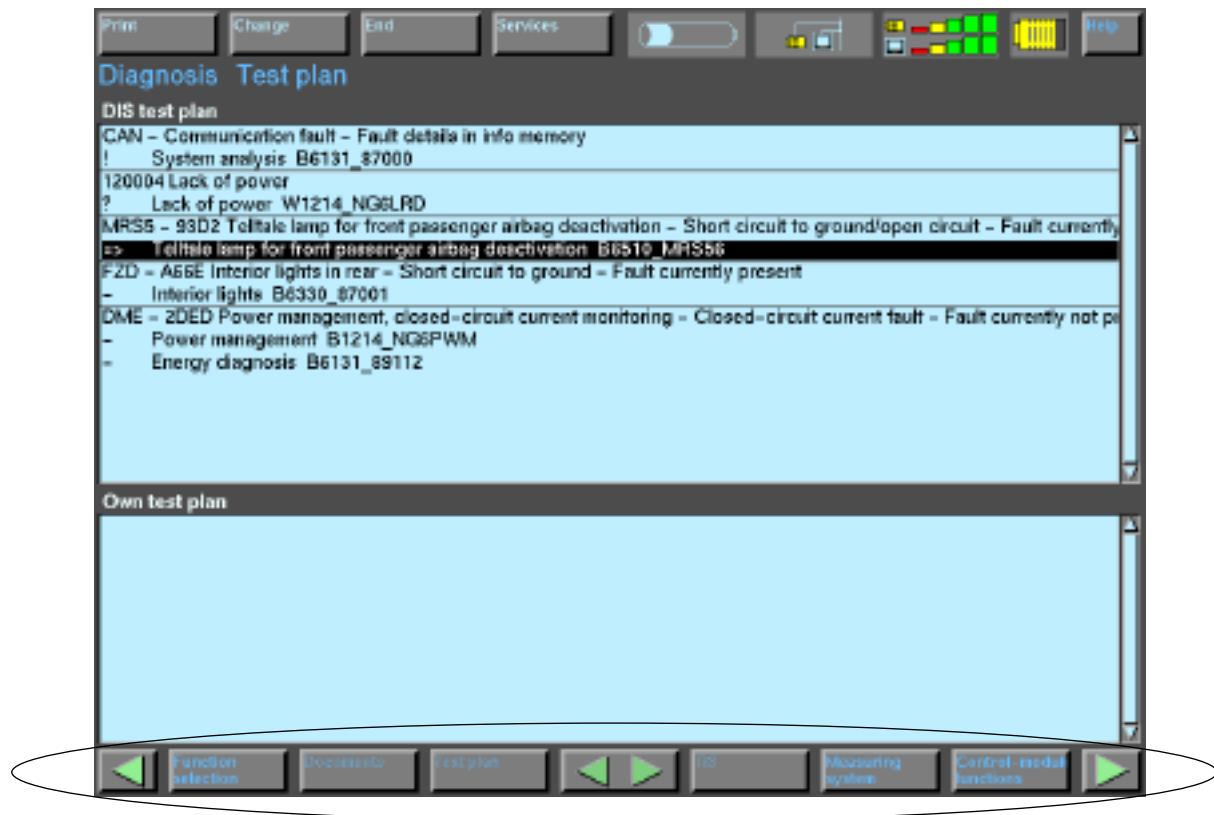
Print | Change | End | Services | Help

Diagnosis Test plan

DIS test plan

CAN – Communication fault – Fault details in info memory
! System analysis B6131_87000

120004 Lack of power
? Lack of power W1214_NG6LRD

MRS5 – 93D2 Telltale lamp for front passenger airbag deactivation – Short circuit to ground/open circuit – Fault currently
=> Telltale lamp for front passenger airbag deactivation B6510_MRS56

FZD – A66E Interior lights in rear – Short circuit to ground – Fault currently present
– Interior lights B6330_87001

DME – 2DED Power management, closed-circuit current monitoring – Closed-circuit current fault – Fault currently not p
– Power management B1214_NG6PWM
– Energy diagnosis B6131_89112

Own test plan

Function selection | Documents | Test plan | SI | Measuring system | Control-modul functions